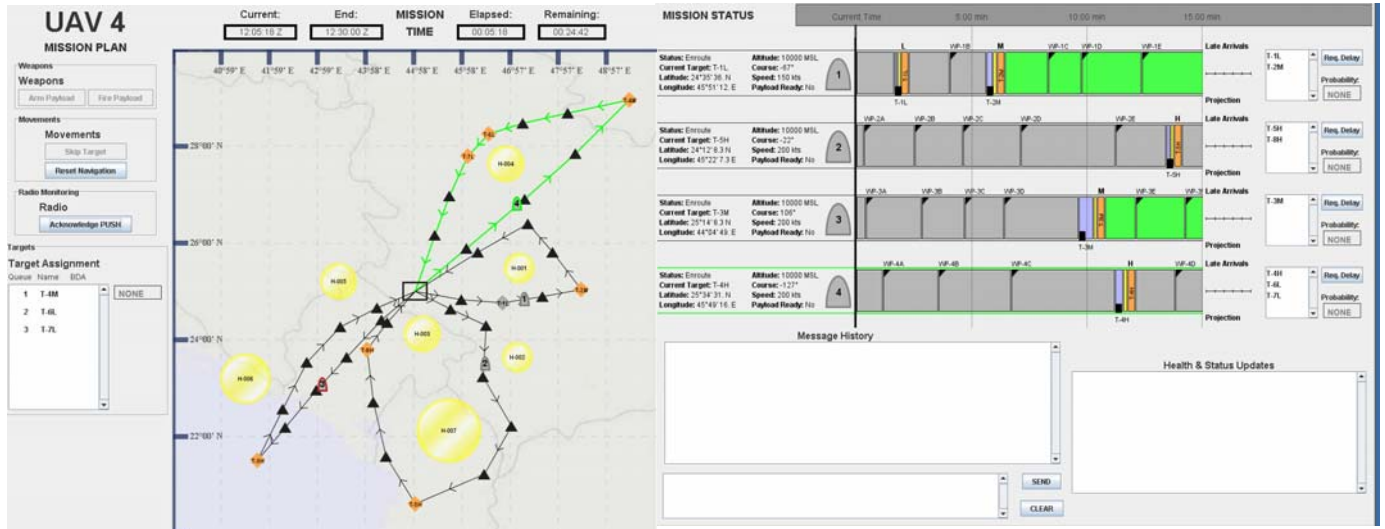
UAV 4
MISSION PLAN

Weapons
Weapons
Arm Payload
Fire Payload

Movements
Movements
Skip Target
Reset Navigation

Radio Monitoring
Radio
Acknowledge PUSH

Targets
Target Assignment
Queue Name BDA
1 T-4M
2 T-6L
3 T-7L
NONE

Current: 12:05:18 Z
End: 12:30:00 Z
MISSION TIME
Elapsed: 00:05:18
Remaining: 00:24:42

40°59' E 41°59' E 42°59' E 43°58' E 44°58' E 45°58' E 46°57' E 47°57' E 48°57' E
28°00' N
26°00' N
24°00' N
22°00' N

H-004
H-001
H-005
H-003
H-002
H-006
H-007

MISSION STATUS
Current Time 5:00 min 10:00 min 15:00 min

Status: Enroute
Current Target: T-1L
Latitude: 24°35'36. N
Longitude: 45°51'12. E
Altitude: 10000 MSL
Course: -67°
Speed: 150 kts
Payload Ready: No
1
L WP-1B M WP-1C WP-1D WP-1E
T-1L T-2M
Late Arrivals
Projection
T-1L
T-2M
Req. Delay
Probability:
NONE

Status: Enroute
Current Target: T-5H
Latitude: 24°12'6.3 N
Longitude: 45°22'7.3 E
Altitude: 10000 MSL
Course: -22°
Speed: 200 kts
Payload Ready: No
2
WP-2A WP-2B WP-2C WP-2D WP-2E H
T-5H
Late Arrivals
Projection
T-5H
T-8H
Req. Delay
Probability:
NONE

Status: Enroute
Current Target: T-3M
Latitude: 25°14'6.3 N
Longitude: 44°04'49. E
Altitude: 10000 MSL
Course: 106°
Speed: 200 kts
Payload Ready: No
3
WP-3A WP-3B WP-3C WP-3D M WP-3E WP-3
T-3M
Late Arrivals
Projection
T-3M
Req. Delay
Probability:
NONE

Status: Enroute
Current Target: T-4H
Latitude: 25°34'31. N
Longitude: 45°49'16. E
Altitude: 10000 MSL
Course: -127°
Speed: 200 kts
Payload Ready: No
4
WP-4A WP-4B WP-4C H WP-4D
T-4H
Late Arrivals
Projection
T-4H
T-6L
T-7L
Req. Delay
Probability:
NONE

Message History
Health & Status Updates
SEND
CLEAR